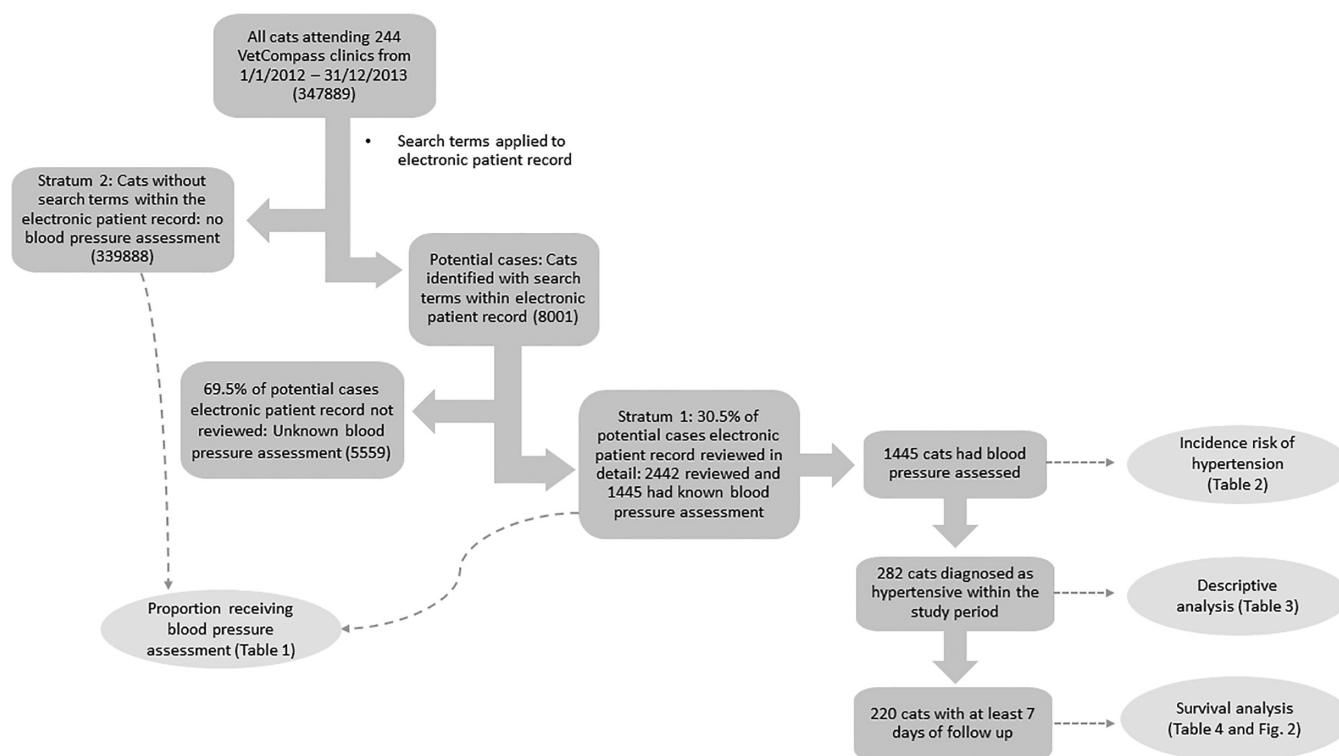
All cats attending 244 VetCompass clinics from 1/1/2012 – 31/12/2013 (347889)

• Search terms applied to electronic patient record

Stratum 2: Cats without search terms within the electronic patient record: no blood pressure assessment (339888)

Potential cases: Cats identified with search terms within electronic patient record (8001)

69.5% of potential cases electronic patient record not reviewed: Unknown blood pressure assessment (5559)

Stratum 1: 30.5% of potential cases electronic patient record reviewed in detail: 2442 reviewed and 1445 had known blood pressure assessment

1445 cats had blood pressure assessed

Incidence risk of hypertension (Table 2)

282 cats diagnosed as hypertensive within the study period

Descriptive analysis (Table 3)

Proportion receiving blood pressure assessment (Table 1)

220 cats with at least 7 days of follow up

Survival analysis (Table 4 and Fig. 2)